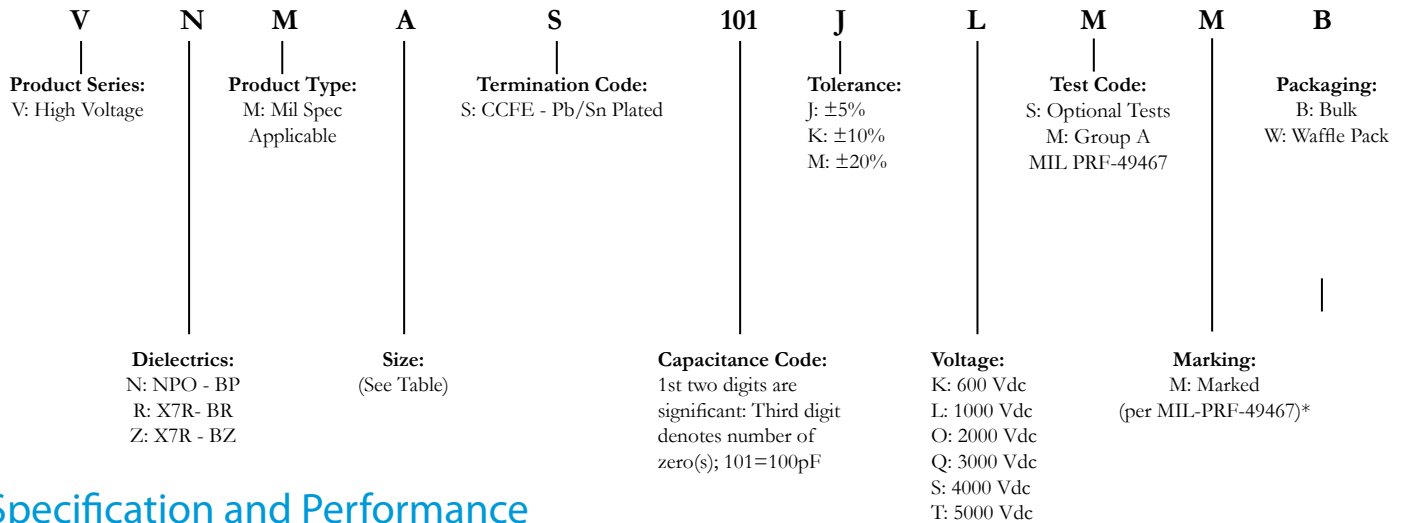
V N M A S 101 J L M M B

Product Series:
V: High Voltage

Product Type:
M: Mil Spec Applicable

Termination Code:
S: CCFE - Pb/Sn Plated

Tolerance:
J: ±5%
K: ±10%
M: ±20%

Test Code:
S: Optional Tests
M: Group A MIL PRF-49467

Packaging:
B: Bulk
W: Waffle Pack

Dielectrics:
N: NPO - BP
R: X7R- BR
Z: X7R - BZ

Size:
(See Table)

Capacitance Code:
1st two digits are significant: Third digit denotes number of zero(s); 101=100pF

Voltage:
K: 600 Vdc
L: 1000 Vdc
O: 2000 Vdc
Q: 3000 Vdc
S: 4000 Vdc
T: 5000 Vdc

Marking:
M: Marked
(per MIL-PRF-49467)*

Specification and Performance